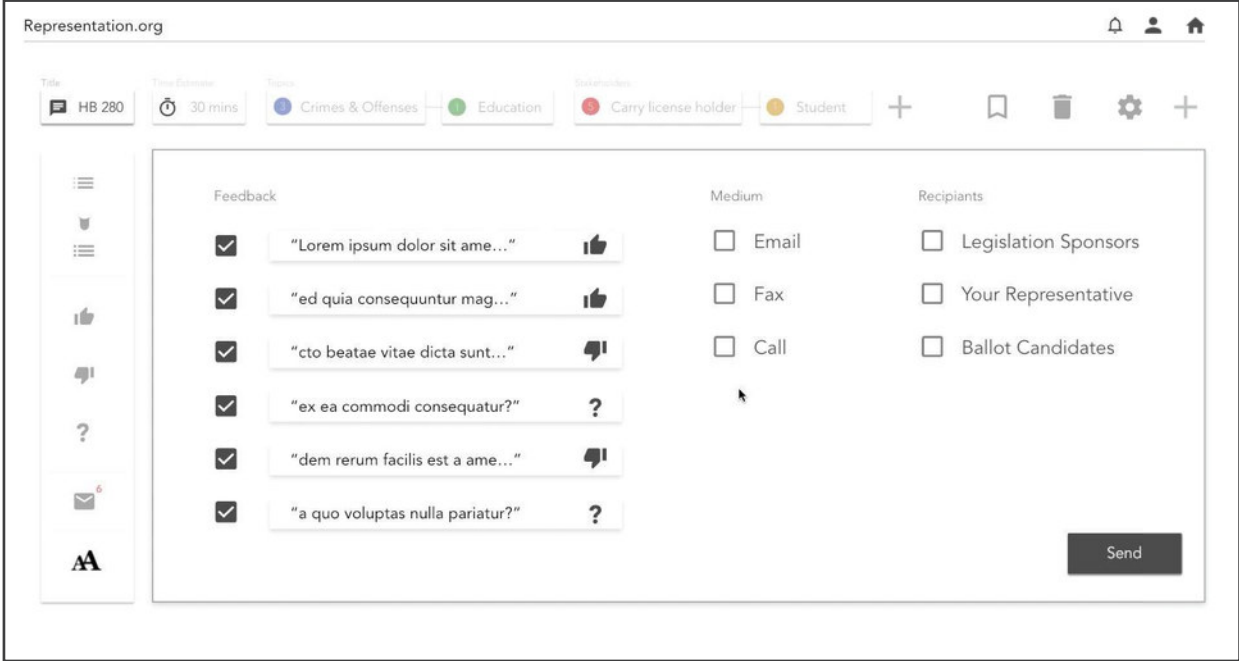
Representation.org

Title
HB 280
Time Estimate
30 mins
Topics
3 Crimes & Offenses
1 Education
Stakeholders
5 Carry license holder
Student

Feedback
"Lorem ipsum dolor sit ame…"
"ed quia consequuntur mag…"
"cto beatae vitae dicta sunt…"
"ex ea commodi consequatur?"
?
"dem rerum facilis est a ame…"
"a quo voluptas nulla pariatur?"
?

Medium
Email
Fax
Call

Recipiants
Legislation Sponsors
Your Representative
Ballot Candidates

?
6
AA

Send